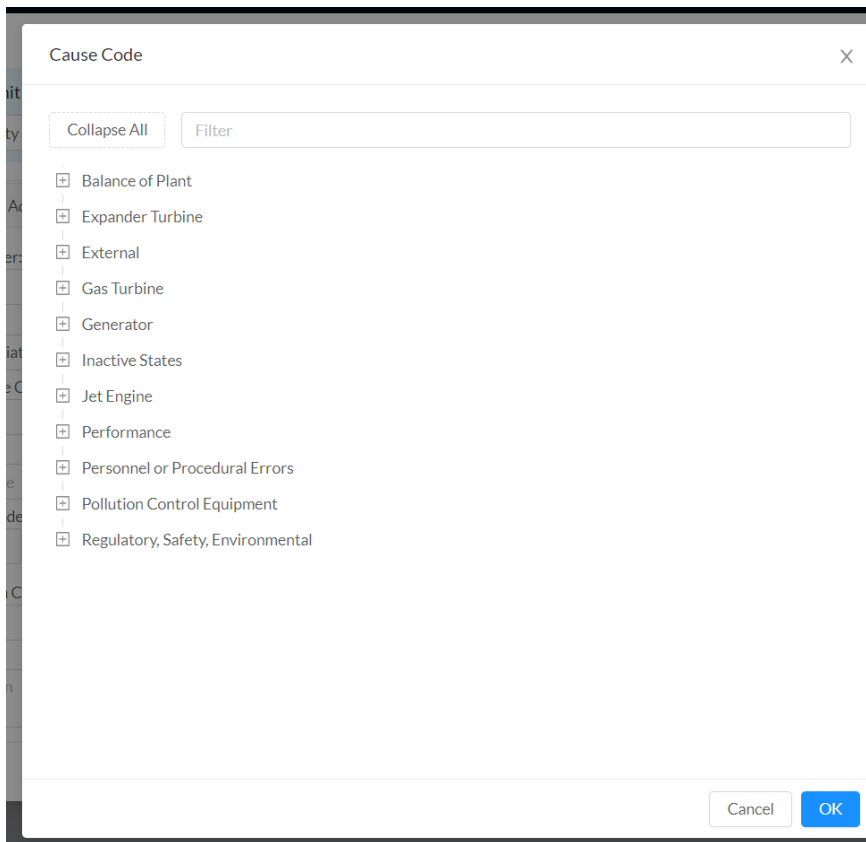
Cause Code

Collapse All

Filter

Balance of Plant
Expander Turbine
External
Gas Turbine
Generator
Inactive States
Jet Engine
Performance
Personnel or Procedural Errors
Pollution Control Equipment
Regulatory, Safety, Environmental

Cancel
OK